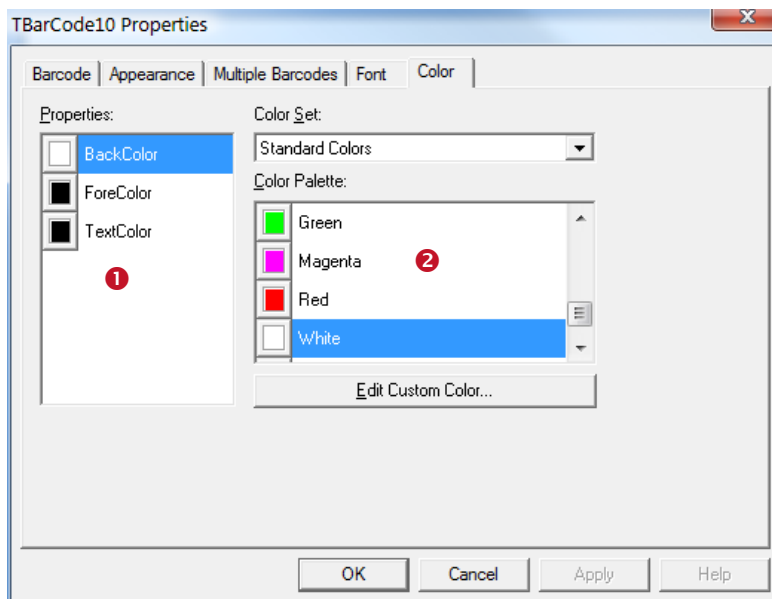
TBarCode10 Properties

Barcode | Appearance | Multiple Barcodes | Font | Color

Properties:

BackColor

ForeColor

TextColor

❶

Color Set:

Standard Colors

Color Palette:

Green

Magenta

Red

White

❷

Edit Custom Color...

OK

Cancel

Apply

Help